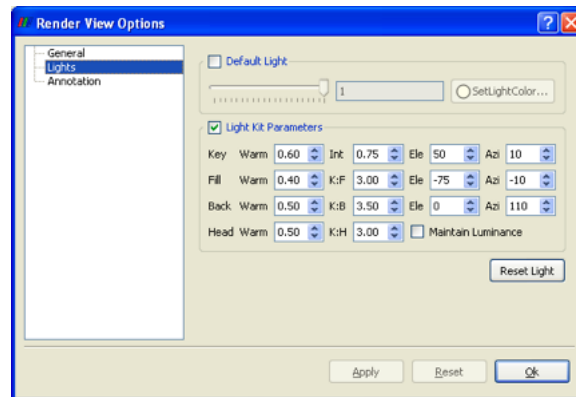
Render View Options

General
Lights
Annotation

Default Light

1

SetLightColor...

Light Kit Parameters

| | | | | | | | | |
|---|---|---|---|---|---|---|---|---|
| Key | Warm | 0.60 | Int | 0.75 | Ele | 50 | Azi | 10 |
| Fill | Warm | 0.40 | K:F | 3.00 | Ele | -75 | Azi | -10 |
| Back | Warm | 0.50 | K:B | 3.50 | Ele | 0 | Azi | 110 |
| Head | Warm | 0.50 | K:H | 3.00 | Maintain Luminance | | | |

Reset Light

Apply Reset Ok